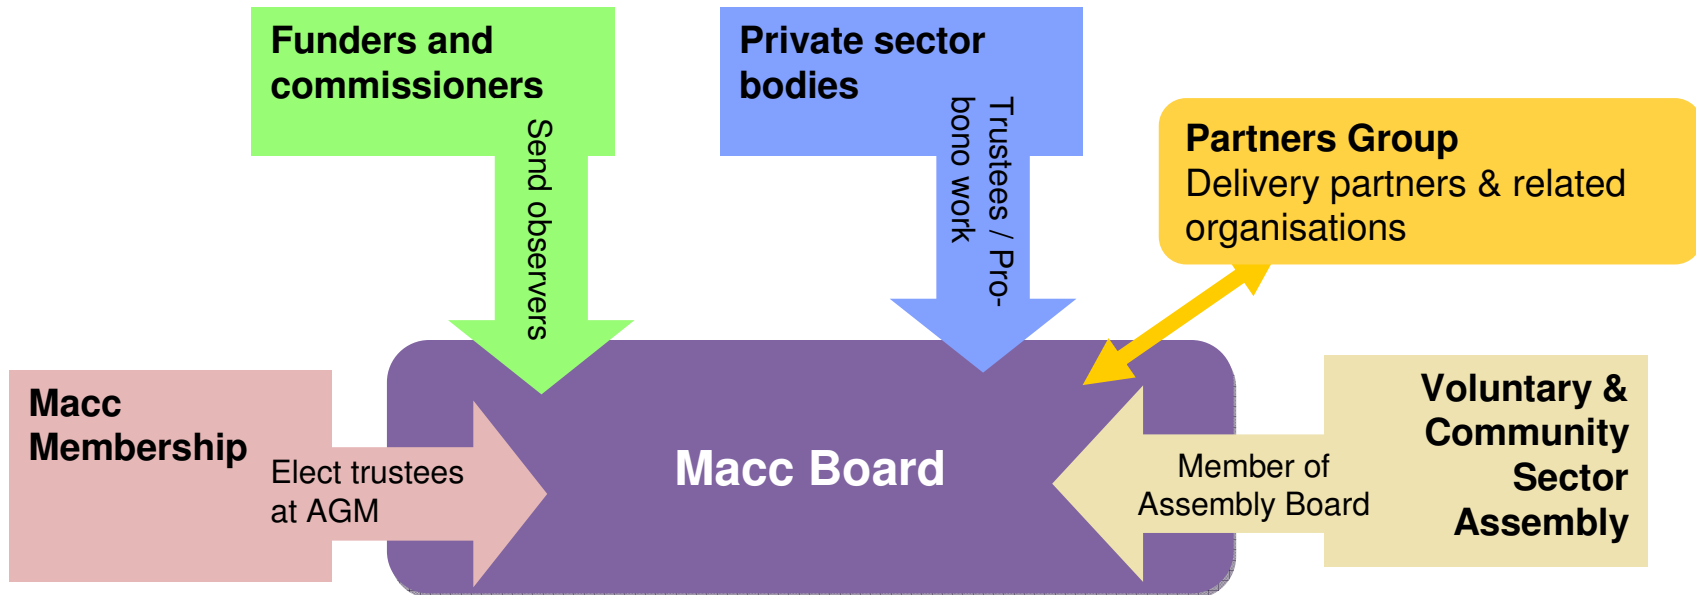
Funders and commissioners

Send observers

Private sector bodies

Trustees / Pro-bono work

Partners Group
Delivery partners & related organisations

Macc Membership

Elect trustees at AGM

Macc Board

Member of Assembly Board

Voluntary & Community Sector Assembly